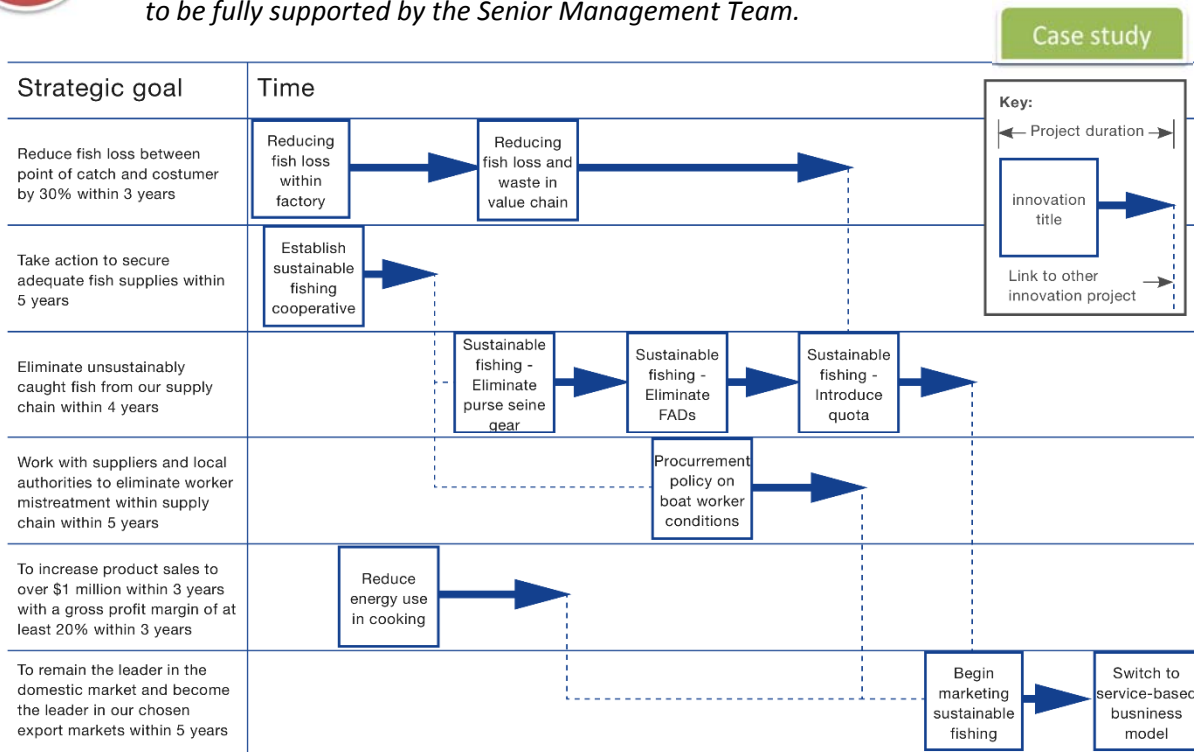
to be fully supported by the Senior Management Team.

Case study

| Strategic goal | Time |
|---|---|
| Reduce fish loss between point of catch and costumer by 30% within 3 years | Reducing fish loss within factory → Reducing fish loss and waste in value chain |
| Take action to secure adequate fish supplies within 5 years | Establish sustainable fishing cooperative |
| Eliminate unsustainably caught fish from our supply chain within 4 years | Sustainable fishing - Eliminate purse seine gear → Sustainable fishing - Eliminate FADs → Sustainable fishing - Introduce quota |
| Work with suppliers and local authorities to eliminate worker mistreatment within supply chain within 5 years | Procurement policy on boat worker conditions |
| To increase product sales to over $1 million within 3 years with a gross profit margin of at least 20% within 3 years | Reduce energy use in cooking |
| To remain the leader in the domestic market and become the leader in our chosen export markets within 5 years | Begin marketing sustainable fishing → Switch to service-based busniness model |

Key:
Project duration
innovation title
Link to other innovation project